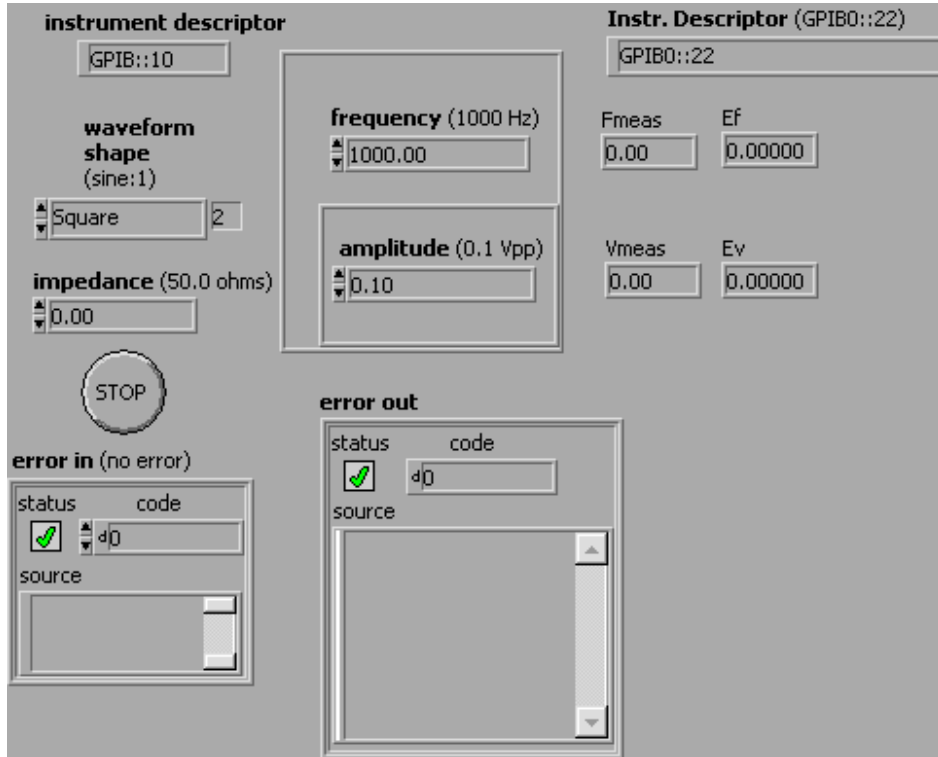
instrument descriptor
GPIB::10

waveform shape (sine:1)
Square
2

impedance (50.0 ohms)
0.00

STOP

frequency (1000 Hz)
1000.00

amplitude (0.1 Vpp)
0.10

Instr. Descriptor (GPIB0::22)
GPIB0::22

Fmeas
0.00

Ef
0.00000

Vmeas
0.00

Ev
0.00000

error in (no error)
status
code
d0
source

error out
status
code
d0
source